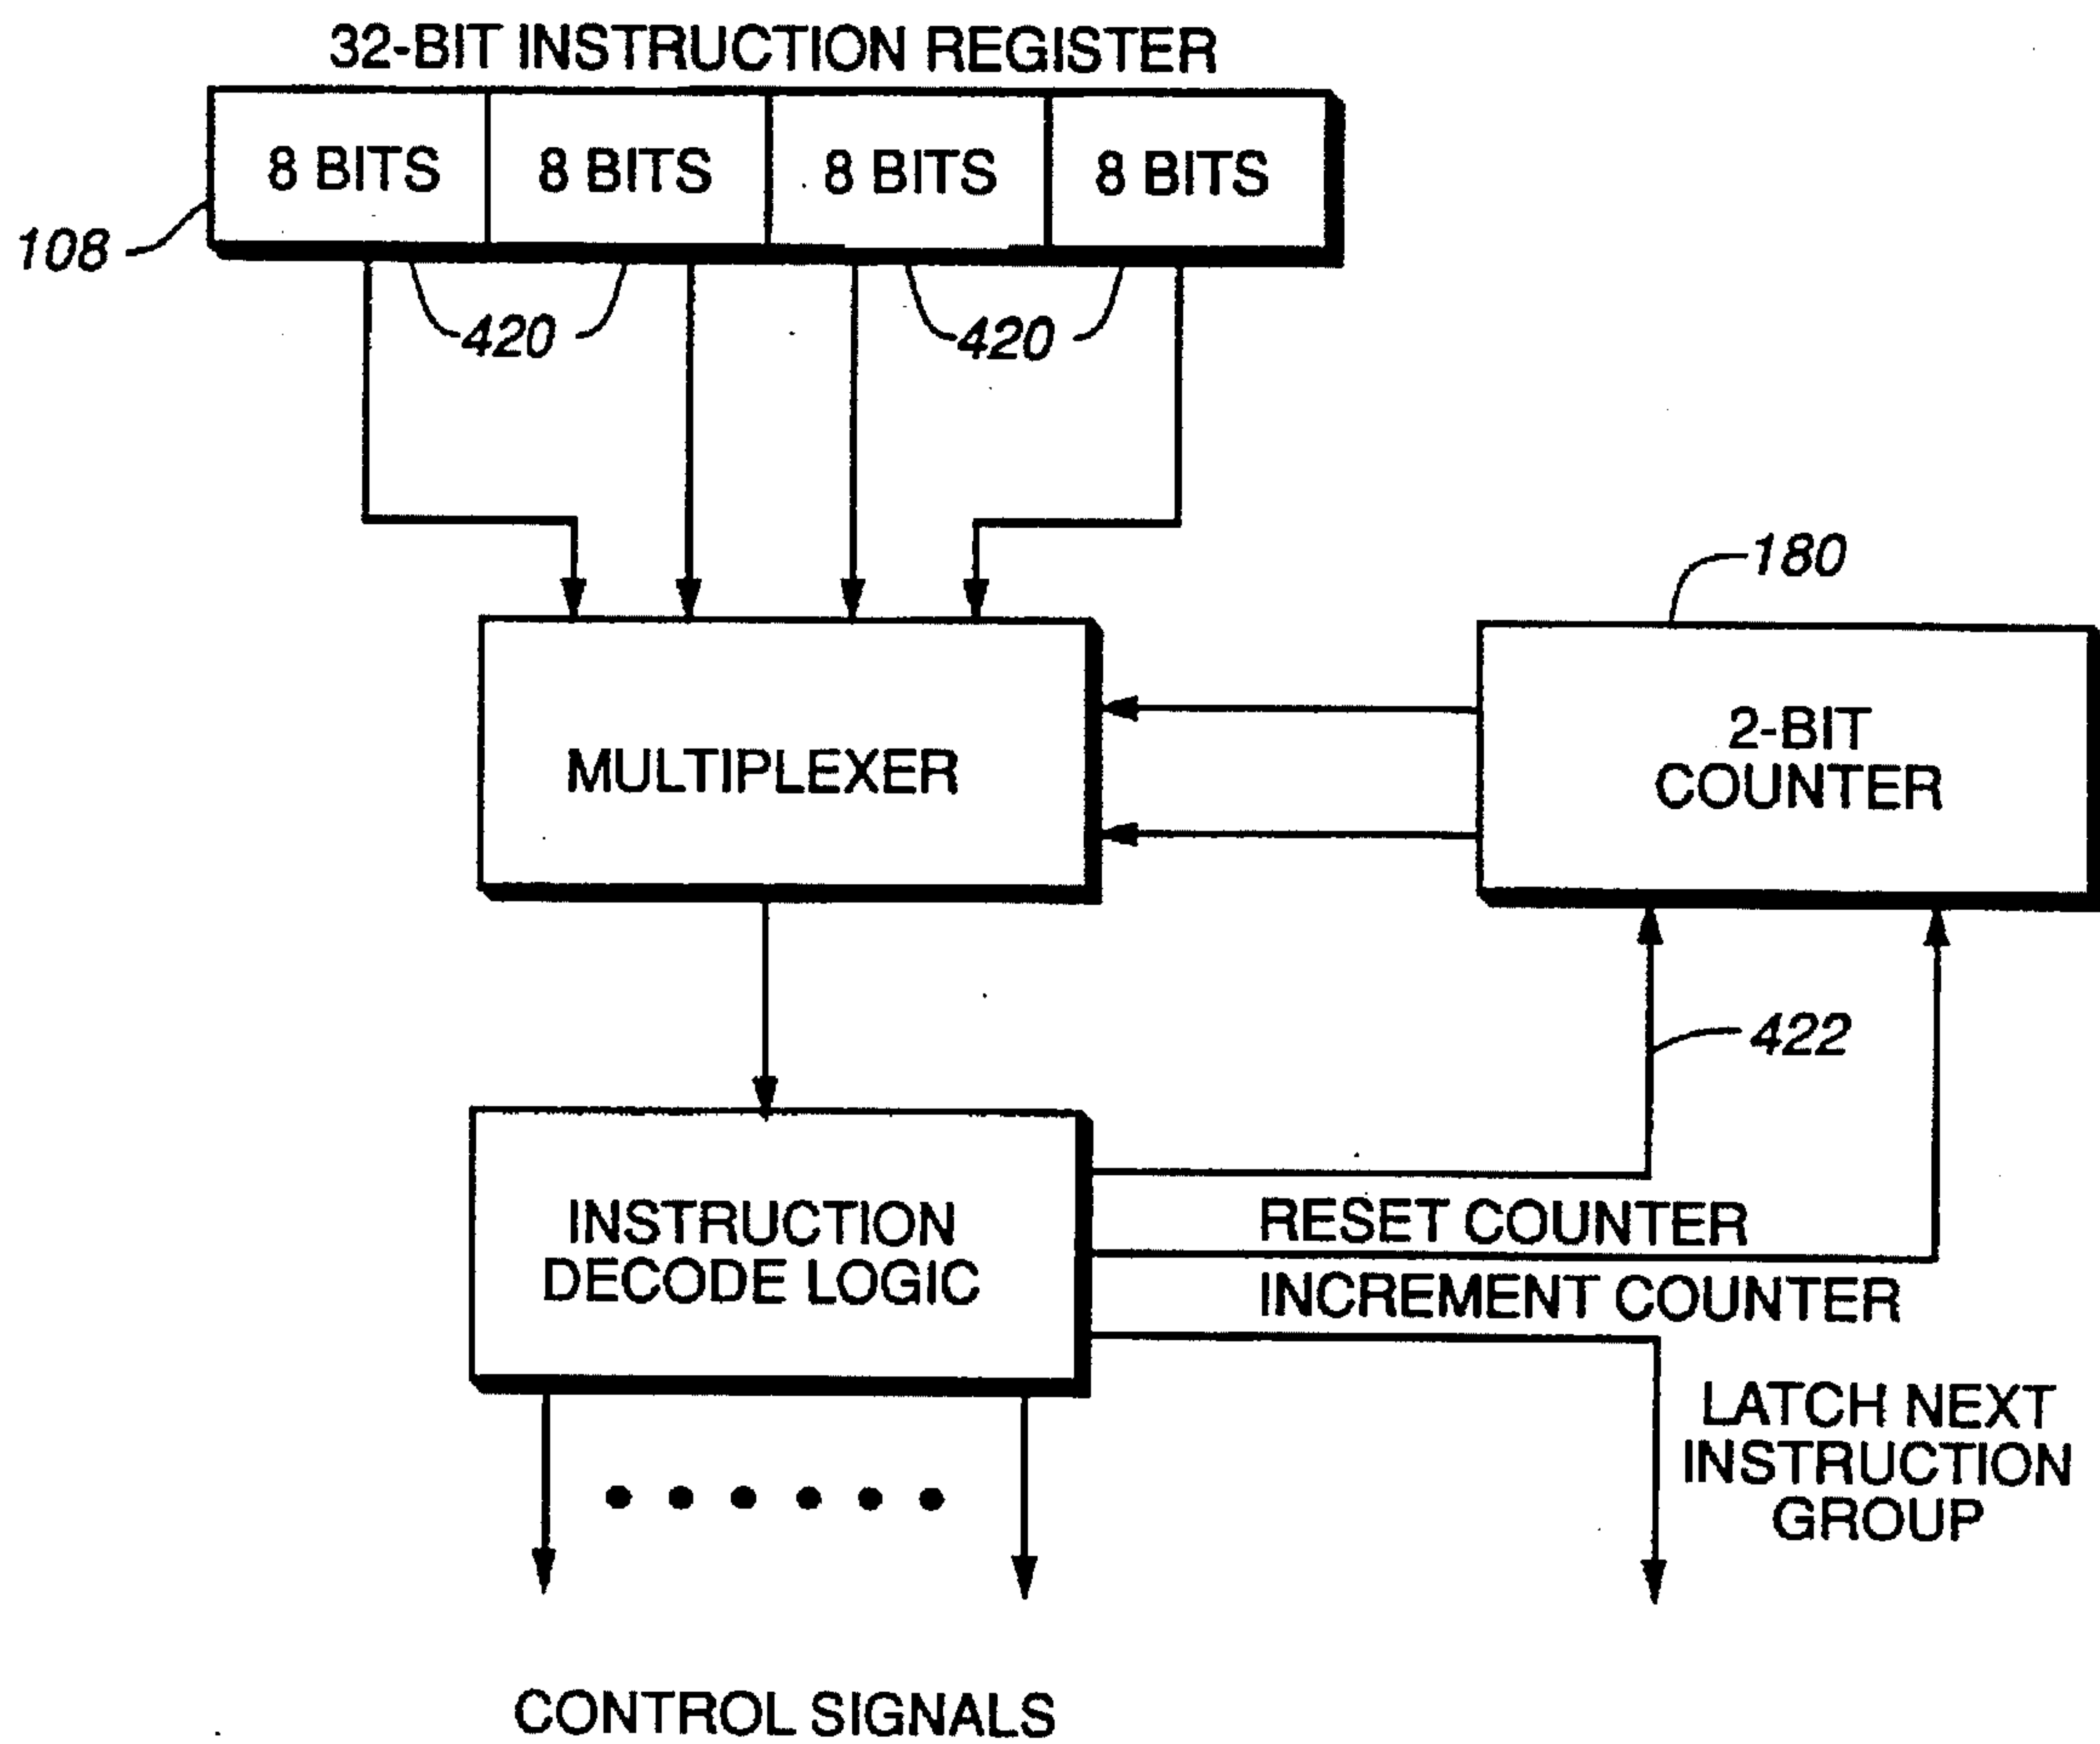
32-BIT INSTRUCTION REGISTER

8 BITS

8 BITS

8 BITS

8 BITS

108

420

420

180

MULTIPLEXER

2-BIT COUNTER

422

INSTRUCTION DECODE LOGIC

RESET COUNTER

INCREMENT COUNTER

LATCH NEXT INSTRUCTION GROUP

CONTROL SIGNALS